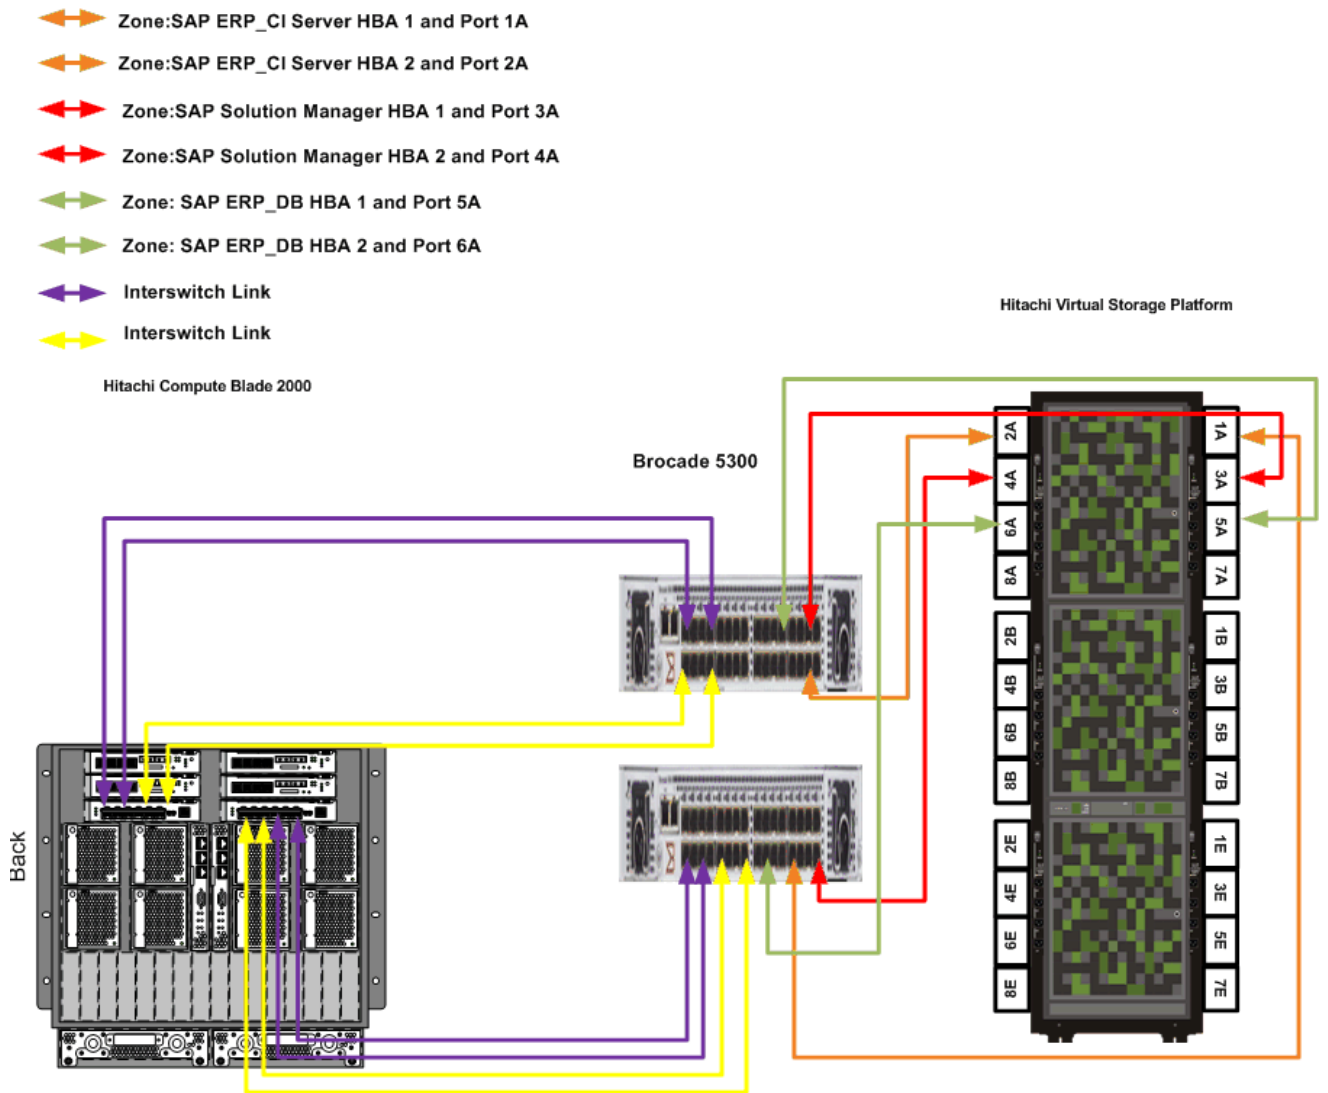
Zone:SAP ERP_CI Server HBA 1 and Port 1A

Zone:SAP ERP_CI Server HBA 2 and Port 2A

Zone:SAP Solution Manager HBA 1 and Port 3A

Zone:SAP Solution Manager HBA 2 and Port 4A

Zone: SAP ERP_DB HBA 1 and Port 5A

Zone: SAP ERP_DB HBA 2 and Port 6A

Interswitch Link

Interswitch Link

Hitachi Virtual Storage Platform

Hitachi Compute Blade 2000

Brocade 5300

Back

2A
4A
6A
8A
2B
4B
6B
8B
2E
4E
6E
8E

1A
3A
5A
7A
1B
3B
5B
7B
1E
3E
5E
7E